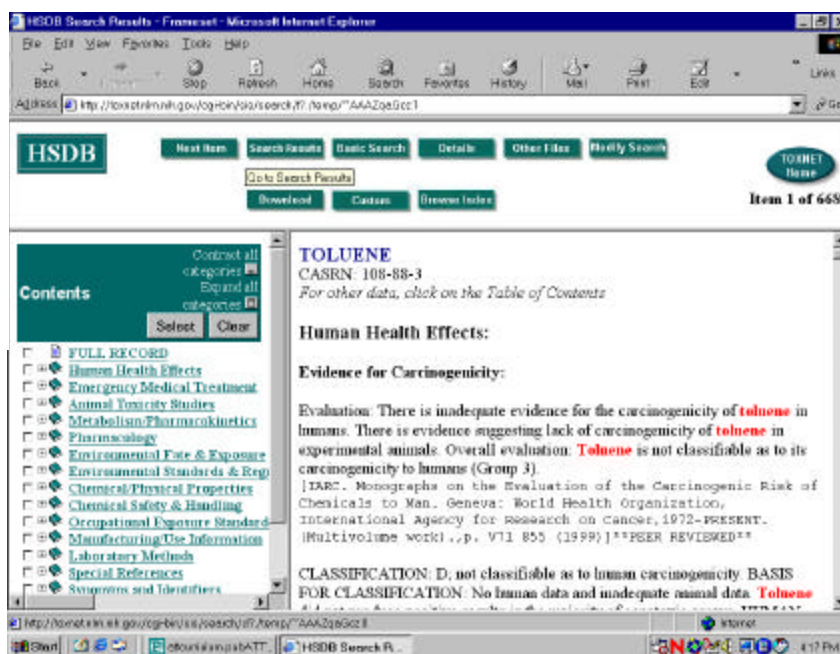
HSDB Search Results - Frameset - Microsoft Internet Explorer

File Edit View Favorites Tools Help

Back Forward Stop Refresh Home Search Favorites History Mail Print Edit Links

Address http://toxnet.nlm.nih.gov/cgi-bin/sis/search/f?./temp/~AAAZqaGcz1

HSDB

Next Item Search Results Basic Search Details Other Files Modify Search

Go to Search Results

Download Cancel Browse Index

TOXNET Home

Item 1 of 668

Contract all categories
Expand all categories
Contents
Select Clear

FULL RECORD
Human Health Effects
Emergency Medical Treatment
Animal Toxicity Studies
Metabolism/Pharmacokinetics
Pharmacology
Environmental Fate & Exposure
Environmental Standards & Reg
Chemical/Physical Properties
Chemical Safety & Handling
Occupational Exposure Standard
Manufacturing/Use Information
Laboratory Methods
Special References
Synonyms and Identifiers

TOLUENE
CASRN: 108-88-3
For other data, click on the Table of Contents

Human Health Effects:

Evidence for Carcinogenicity:

Evaluation: There is inadequate evidence for the carcinogenicity of toluene in humans. There is evidence suggesting lack of carcinogenicity of toluene in experimental animals. Overall evaluation: Toluene is not classifiable as to its carcinogenicity to humans (Group 3).
[IARC. Monographs on the Evaluation of the Carcinogenic Risk of Chemicals to Man. Geneva: World Health Organization, International Agency for Research on Cancer,1972-PRESENT. (Multivolume work).,p. V71 855 (1999)]**PEER REVIEWED**

CLASSIFICATION: D; not classifiable as to human carcinogenicity. BASIS FOR CLASSIFICATION: No human data and inadequate animal data. Toluene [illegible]

http://toxnet.nlm.nih.gov/cgi-bin/sis/search/f?./temp/~AAAZqaGcz8

Internet

Start HSDB Search R...

4:17 PM